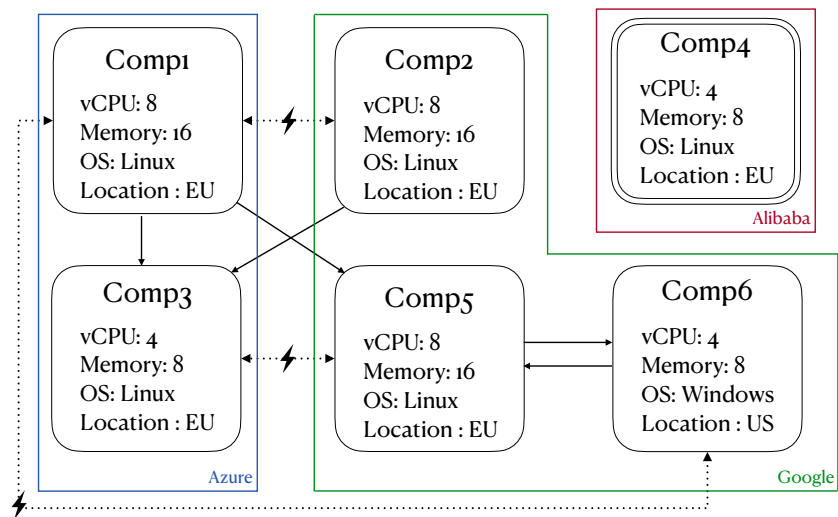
Comp1
vCPU: 8
Memory: 16
OS: Linux
Location : EU

Comp2
vCPU: 8
Memory: 16
OS: Linux
Location : EU

Comp4
vCPU: 4
Memory: 8
OS: Linux
Location : EU

Alibaba

Comp3
vCPU: 4
Memory: 8
OS: Linux
Location : EU

Comp5
vCPU: 8
Memory: 16
OS: Linux
Location : EU

Comp6
vCPU: 4
Memory: 8
OS: Windows
Location : US

Azure

Google